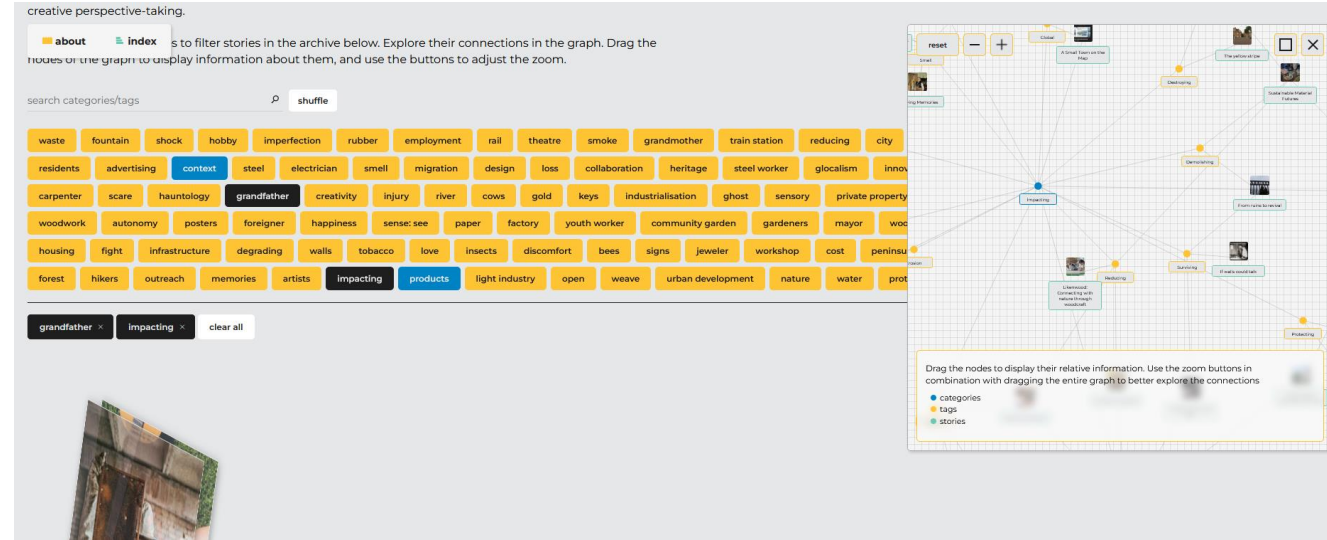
creative perspective-taking.

about index

s to filter stories in the archive below. Explore their connections in the graph. Drag the nodes of the graph to display information about them, and use the buttons to adjust the zoom.

search categories/tags

shuffle

waste fountain shock hobby imperfection rubber employment rail theatre smoke grandmother train station reducing city

residents advertising context steel electrician smell migration design loss collaboration heritage steel worker glocalism inno

carpenter scare hauntology grandfather creativity injury river cows gold keys industrialisation ghost sensory private property

woodwork autonomy posters foreigner happiness sense: see paper factory youth worker community garden gardeners mayor woo

housing fight infrastructure degrading walls tobacco love insects discomfort bees signs jeweler workshop cost peninsu

forest hikers outreach memories artists impacting products light industry open weave urban development nature water prot

grandfather × impacting × clear all

reset − +

Global

A Small Town on the Map

The yellow stripe

Destroying

Sustainable Material Futures

Demolishing

Impacting

From ruins to revival

Reducing

Surviving

If walls could talk

Protecting

Drag the nodes to display their relative information. Use the zoom buttons in combination with dragging the entire graph to better explore the connections

categories
tags
stories